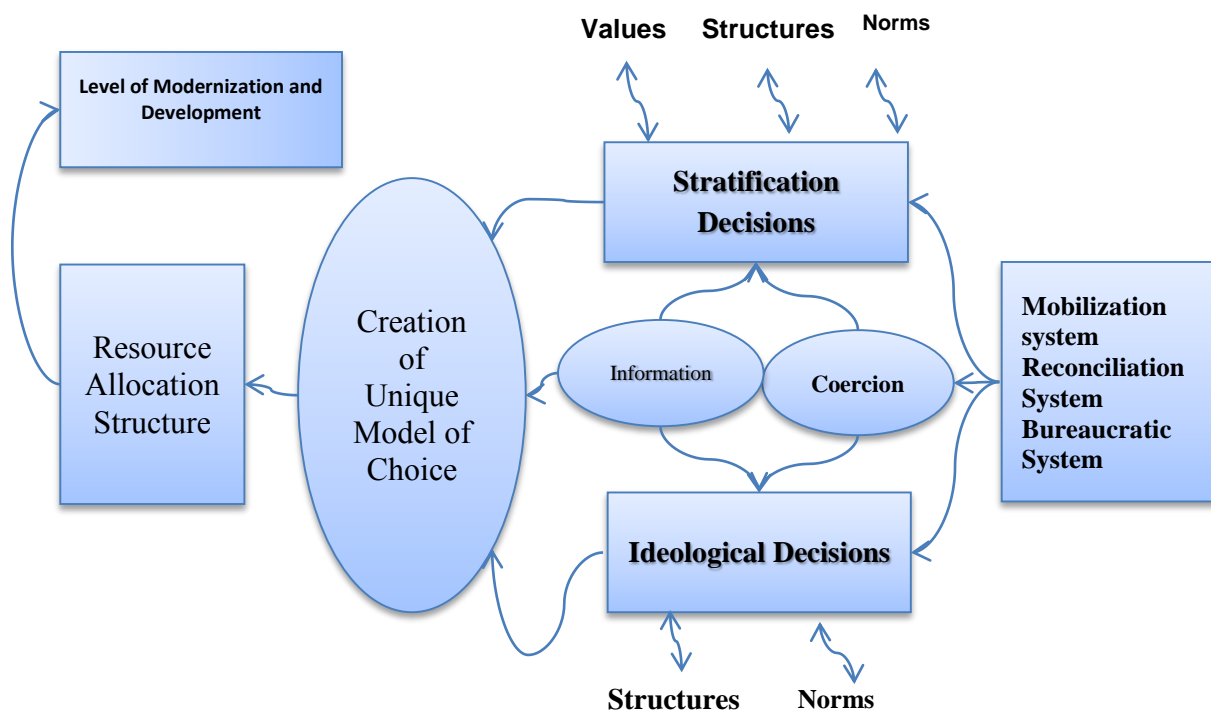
Values Structures Norms

Level of Modernization and Development

Stratification Decisions

Resource Allocation Structure

Creation of Unique Model of Choice

Information

Coercion

Mobilization system Reconciliation System Bureaucratic System

Ideological Decisions

Structures Norms